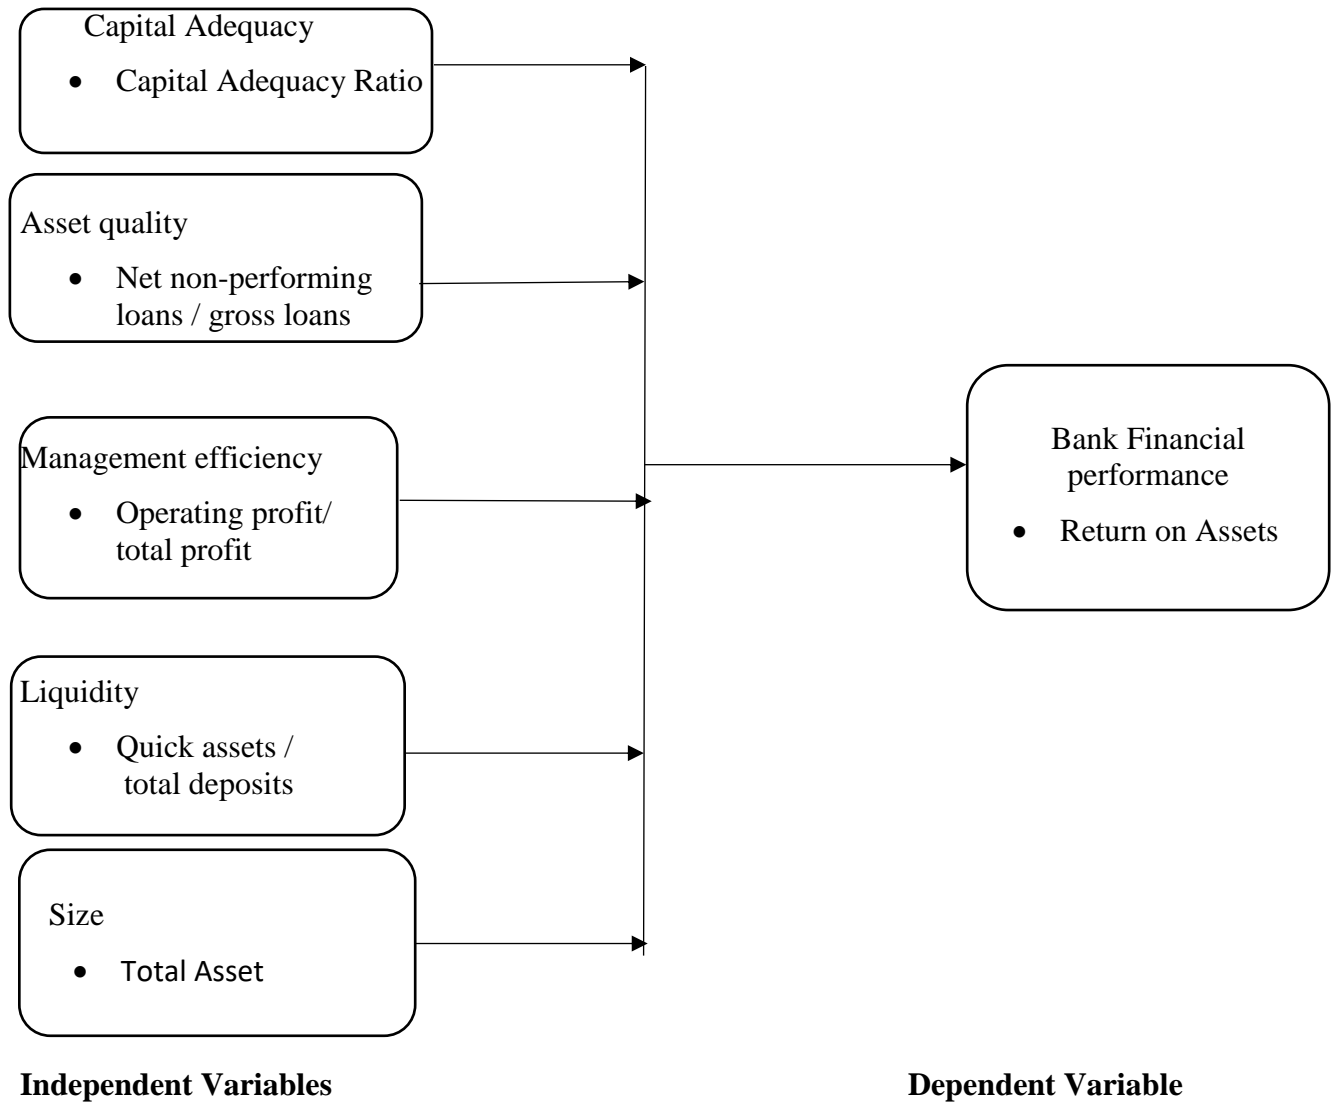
Capital Adequacy
• Capital Adequacy Ratio

Asset quality
• Net non-performing loans / gross loans

Management efficiency
• Operating profit/ total profit

Liquidity
• Quick assets / total deposits

Size
• Total Asset

Bank Financial performance
• Return on Assets

Independent Variables

Dependent Variable